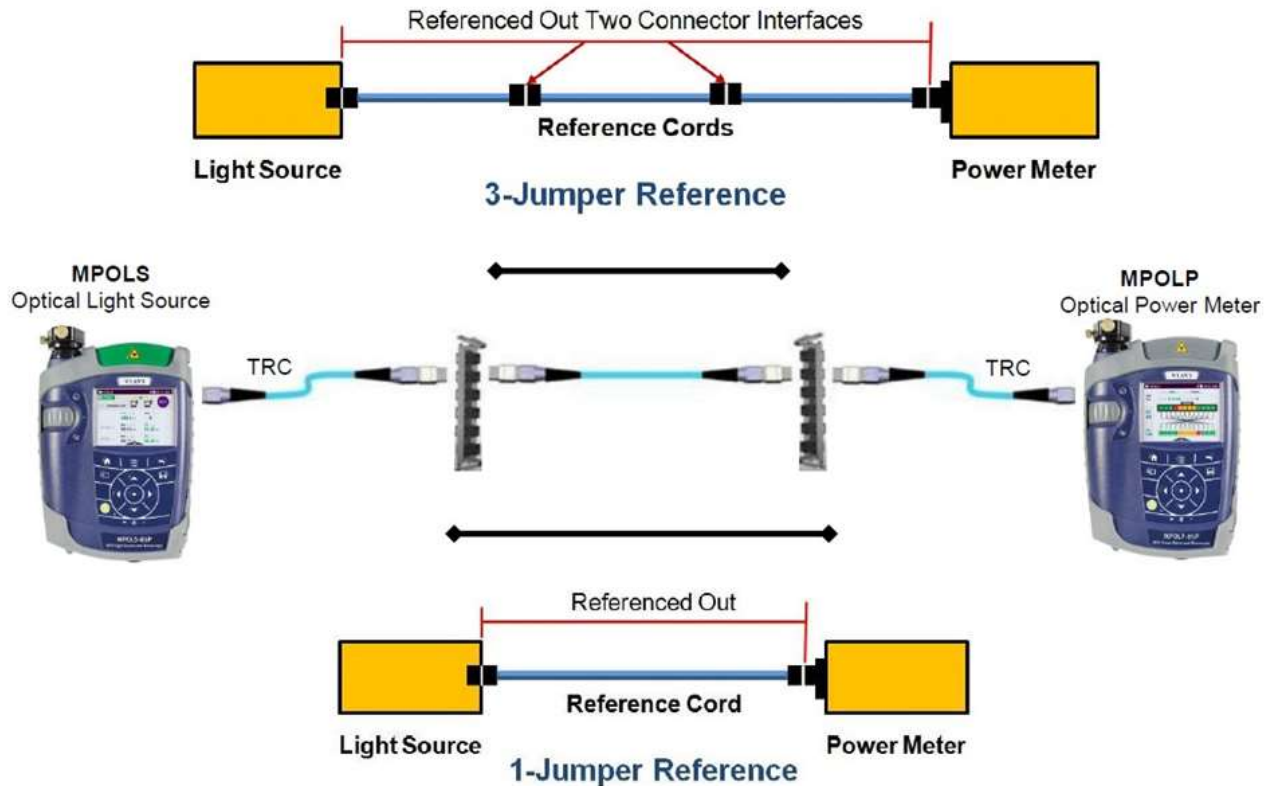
Referenced Out Two Connector Interfaces

Reference Cords

Light Source

Power Meter

3-Jumper Reference

MPOLS
Optical Light Source

MPOLP
Optical Power Meter

TRC

TRC

Referenced Out

Reference Cord

Light Source

Power Meter

1-Jumper Reference